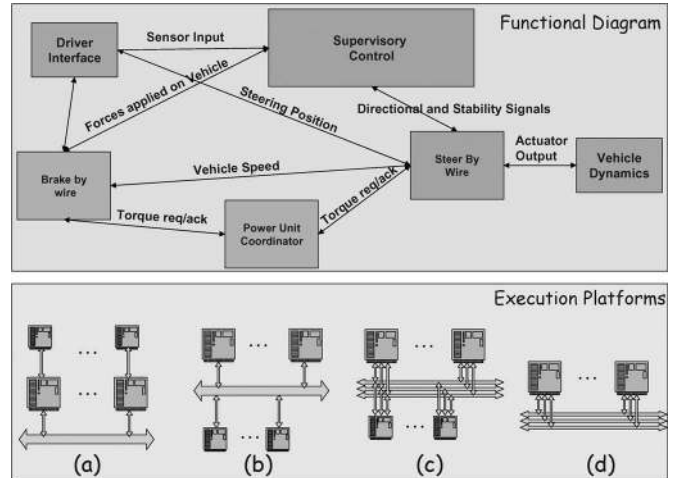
Functional Diagram

Driver Interface

Sensor Input

Supervisory Control

Forces applied on Vehicle

Steering Position

Directional and Stability Signals

Vehicle Speed

Actuator Output

Brake by wire

Steer By Wire

Vehicle Dynamics

Torque req/ack

Torque req/ack

Power Unit Coordinator

Execution Platforms

...

...

...

...

...

...

...

(a)

(b)

(c)

(d)